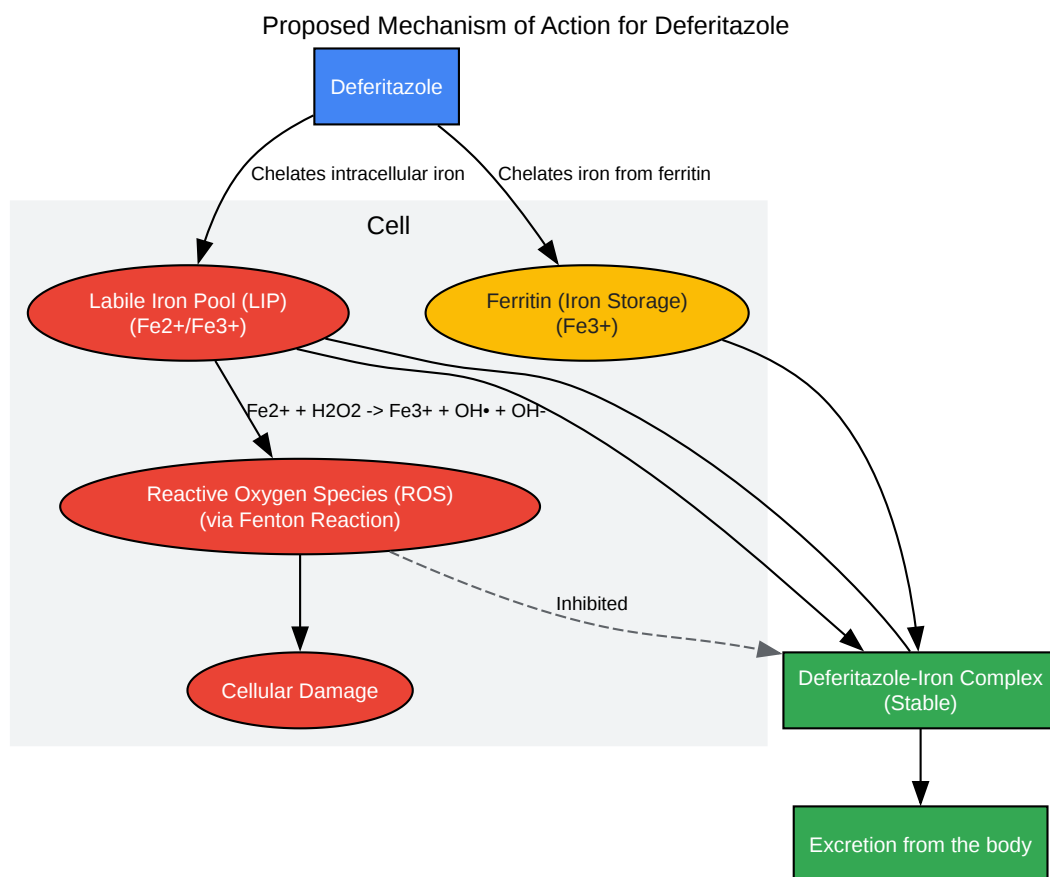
Proposed Mechanism of Action for Deferitazole

Deferitazole

Chelates intracellular iron

Chelates iron from ferritin

Cell

Labile Iron Pool (LIP)
(Fe2+/Fe3+)

Ferritin (Iron Storage)
(Fe3+)

Fe2+ + H2O2 -> Fe3+ + OH• + OH-

Reactive Oxygen Species (ROS)
(via Fenton Reaction)

Inhibited

Cellular Damage

Deferitazole-Iron Complex
(Stable)

Excretion from the body